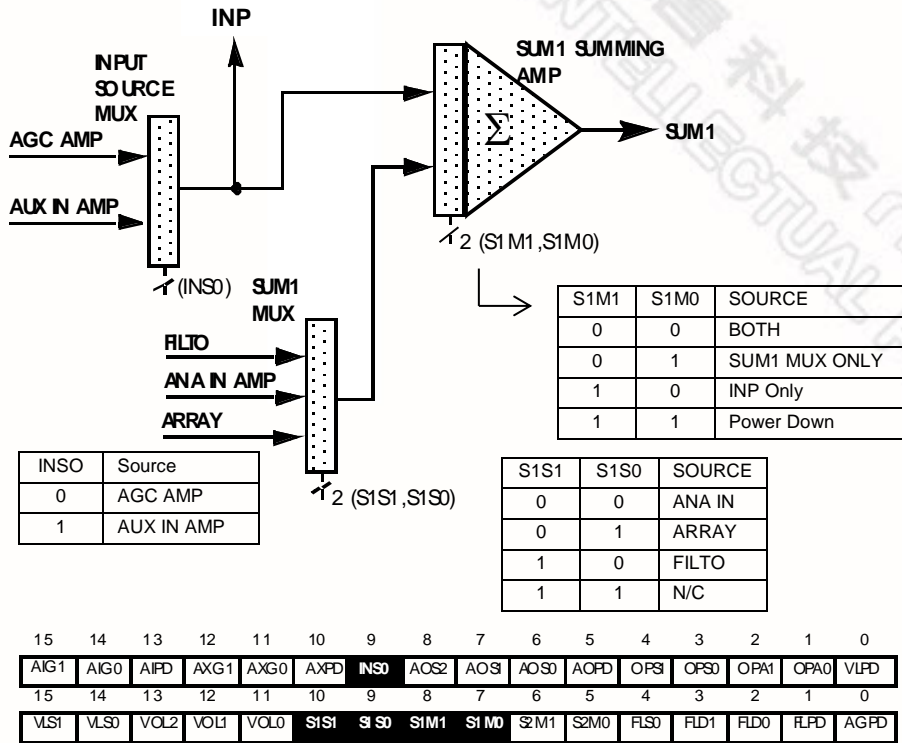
INP

INPUT SOURCE MUX

AGC AMP

AUX IN AMP

(INS0)

SUM1 SUMMING AMP

$\Sigma$

SUM1

2 (S1M1,S1M0)

| S1M1 | S1M0 | SOURCE |
|---|---|---|
| 0 | 0 | BOTH |
| 0 | 1 | SUM1 MUX ONLY |
| 1 | 0 | INP Only |
| 1 | 1 | Power Down |

SUM1 MUX

FILTO

ANA IN AMP

ARRAY

2 (S1S1,S1S0)

| INSO | Source |
|---|---|
| 0 | AGC AMP |
| 1 | AUX IN AMP |

| S1S1 | S1S0 | SOURCE |
|---|---|---|
| 0 | 0 | ANA IN |
| 0 | 1 | ARRAY |
| 1 | 0 | FILTO |
| 1 | 1 | N/C |

| 15 | 14 | 13 | 12 | 11 | 10 | 9 | 8 | 7 | 6 | 5 | 4 | 3 | 2 | 1 | 0 |
|---|---|---|---|---|---|---|---|---|---|---|---|---|---|---|---|
| AIG1 | AIG0 | AIPD | AXG1 | AXG0 | AXPD | INS0 | AOS2 | AOS1 | AOS0 | AOPD | OPS1 | OPS0 | OPA1 | OPA0 | VLPD |
| 15 | 14 | 13 | 12 | 11 | 10 | 9 | 8 | 7 | 6 | 5 | 4 | 3 | 2 | 1 | 0 |
| VLS1 | VLS0 | VOL2 | VOL1 | VOL0 | S1S1 | S1S0 | S1M1 | S1M0 | S2M1 | S2M0 | FLS0 | FLD1 | FLD0 | FLPD | AGPD |